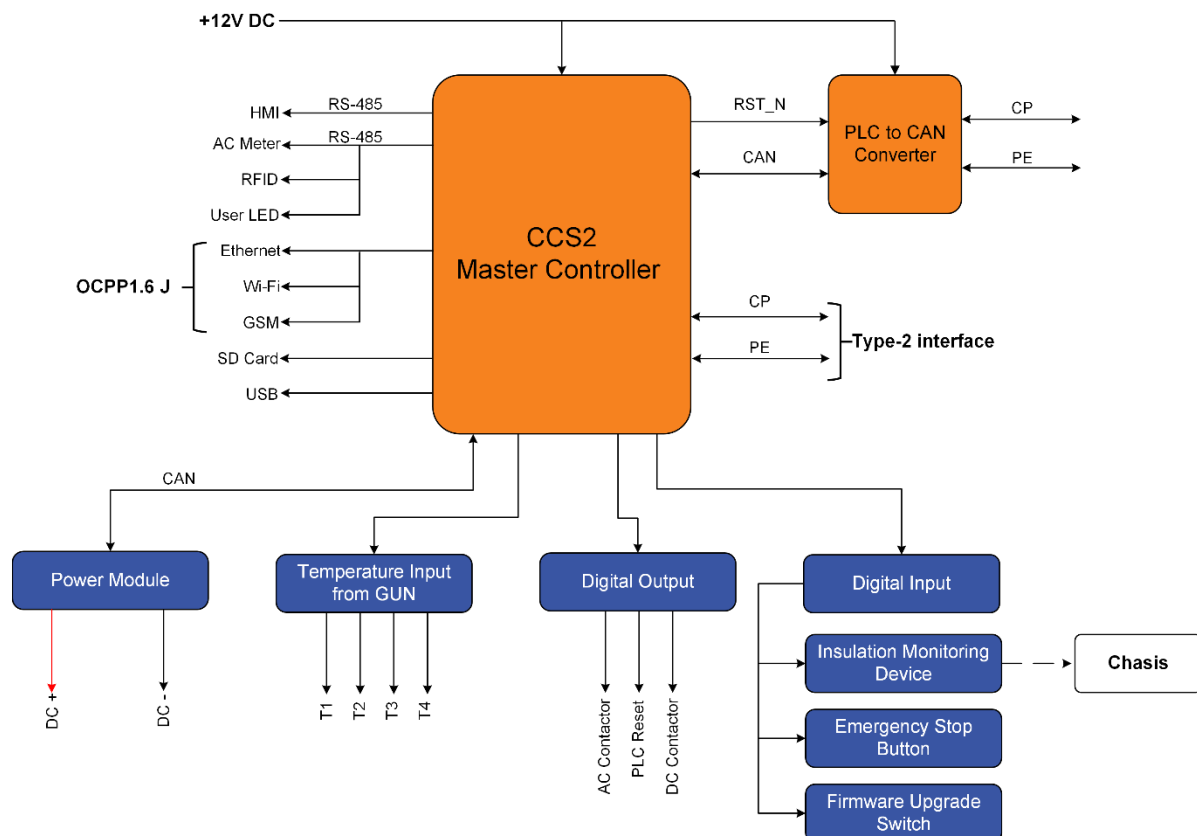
+12V DC

HMI
RS-485
AC Meter
RS-485
RFID
User LED
OCPP1.6 J
Ethernet
Wi-Fi
GSM
SD Card
USB

CCS2
Master Controller

RST_N
CAN
PLC to CAN Converter
CP
PE

CP
PE
Type-2 interface

CAN
Power Module
DC +
DC -

Temperature Input from GUN
T1
T2
T3
T4

Digital Output
AC Contactor
PLC Reset
DC Contactor

Digital Input
Insulation Monitoring Device
Chasis
Emergency Stop Button
Firmware Upgrade Switch